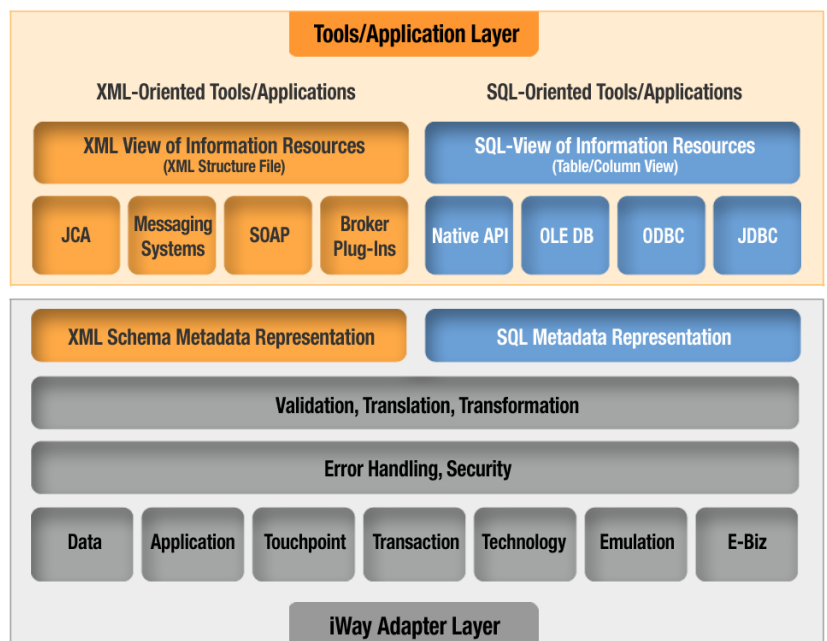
Tools/Application Layer

XML-Oriented Tools/Applications

SQL-Oriented Tools/Applications

XML View of Information Resources
(XML Structure File)

JCA

Messaging Systems

SOAP

Broker Plug-Ins

SQL-View of Information Resources
(Table/Column View)

Native API

OLE DB

ODBC

JDBC

XML Schema Metadata Representation

SQL Metadata Representation

Validation, Translation, Transformation

Error Handling, Security

Data

Application

Touchpoint

Transaction

Technology

Emulation

E-Biz

iWay Adapter Layer